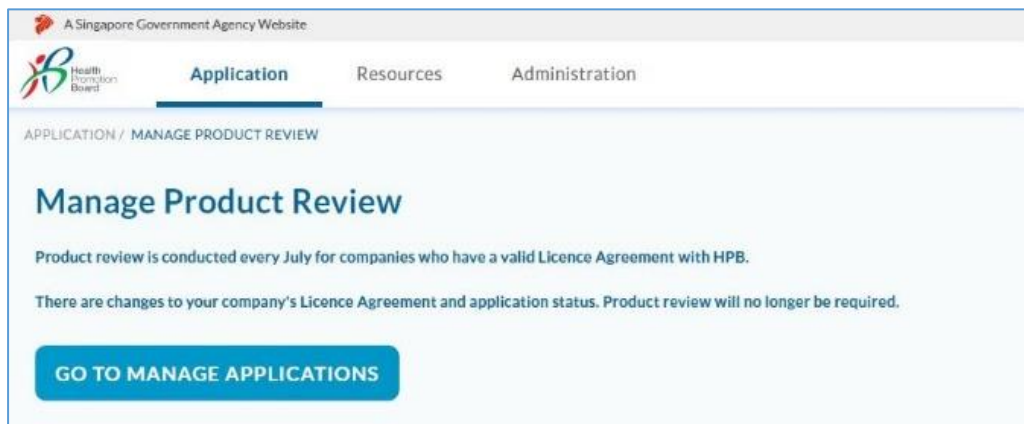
A Singapore Government Agency Website

Health Promotion Board

Application

Resources

Administration

APPLICATION / MANAGE PRODUCT REVIEW

Manage Product Review

Product review is conducted every July for companies who have a valid Licence Agreement with HPB.

There are changes to your company's Licence Agreement and application status. Product review will no longer be required.

GO TO MANAGE APPLICATIONS